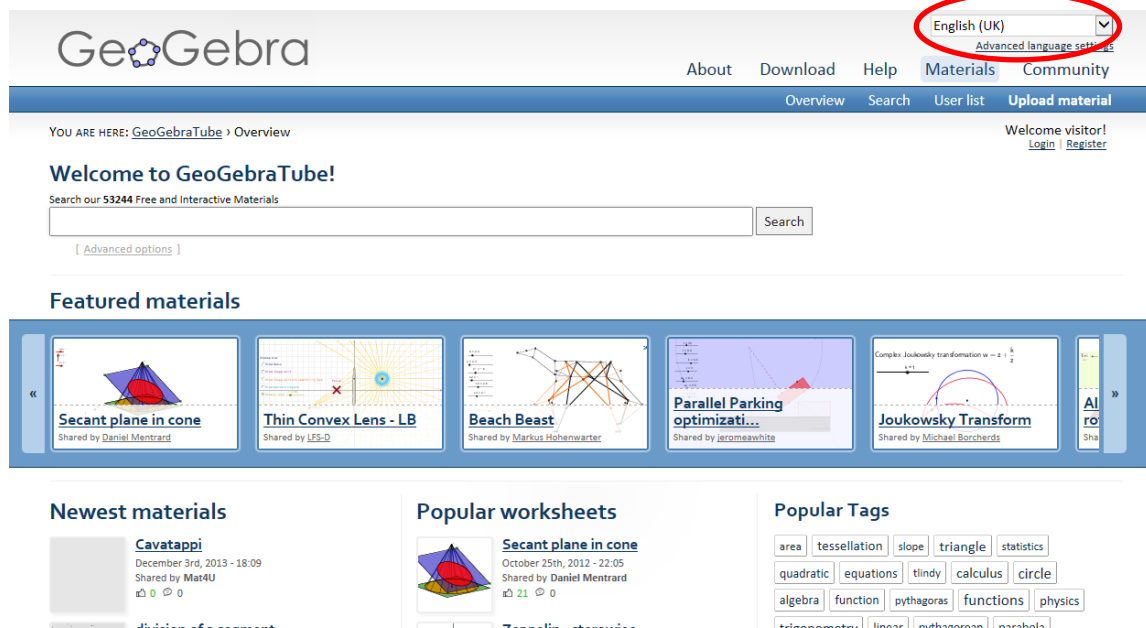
GeoGebra

English (UK)
Advanced language settings

About Download Help Materials Community

Overview Search User list Upload material

YOU ARE HERE: GeoGebraTube › Overview

Welcome visitor!
Login | Register

Welcome to GeoGebraTube!

Search our 53244 Free and Interactive Materials

Search

[ Advanced options ]

Featured materials

«

Secant plane in cone
Shared by Daniel Mentrard

Thin Convex Lens - LB
Shared by LFS-D

Beach Beast
Shared by Markus Hohenwarter

Parallel Parking optimizati...
Shared by jeromeawhite

Complex Joukowsky transformation $w = z + \frac{k}{z}$

Joukowsky Transform
Shared by Michael Borcherds

Al ro
Sha

»

Newest materials

Cavatappi
December 3rd, 2013 - 18:09
Shared by Mat4U
0 0

division of a segment

Popular worksheets

Secant plane in cone
October 25th, 2012 - 22:05
Shared by Daniel Mentrard
21 0

Zeppelin - stereovise

Popular Tags

area tessellation slope triangle statistics
quadratic equations tlindy calculus circle
algebra function pythagoras functions physics
trigonometry linear pythagorean parabola